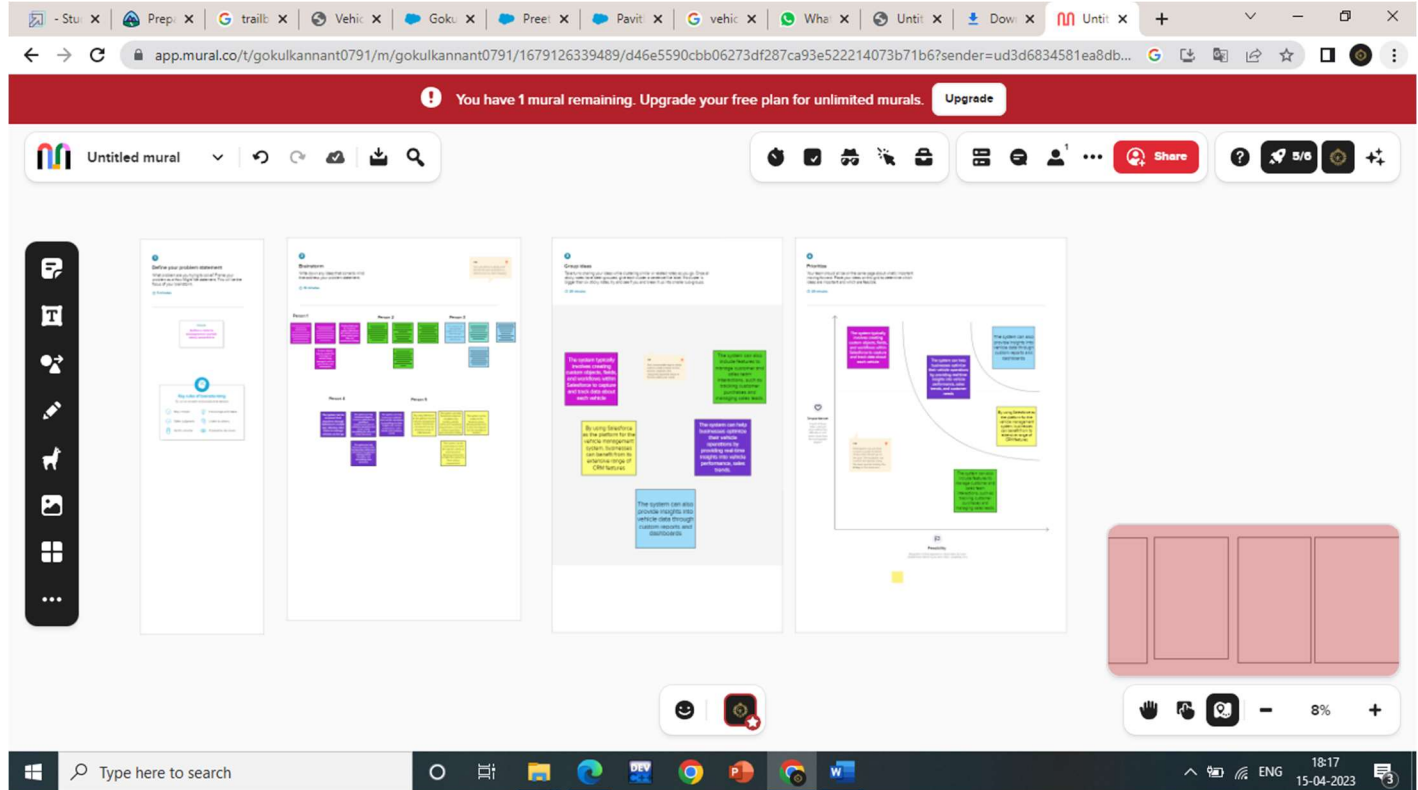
- Stu | Prep | trailb | Vehic | Goku | Preet | Pavit | vehic | Wha | Unti | Dow | Unti

app.mural.co/t/gokulkannant0791/m/gokulkannant0791/1679126339489/d46e5590cbb06273df287ca93e522214073b71b6?sender=ud3d6834581ea8db...

You have 1 mural remaining. Upgrade your free plan for unlimited murals. Upgrade

Untitled mural

Share

5/6

Define your problem statement

Brainstorm

Person 1

Person 2

Person 3

Person 4

Person 5

Group ideas

The system typically involves creating custom objects, fields, and workflows within Salesforce to capture and track data about each vehicle

The system can also include features to manage customer and sales team interactions, such as tracking customer purchases and managing sales leads

By using Salesforce as the platform for the vehicle management system, businesses can benefit from its extensive range of CRM features

The system can help businesses optimize their vehicle operations by providing real-time insights into vehicle performance, sales trends.

The system can also provide insights into vehicle data through custom reports and dashboards

Prioritize

Importance

Feasibility

8%

Type here to search

ENG

18:17
15-04-2023